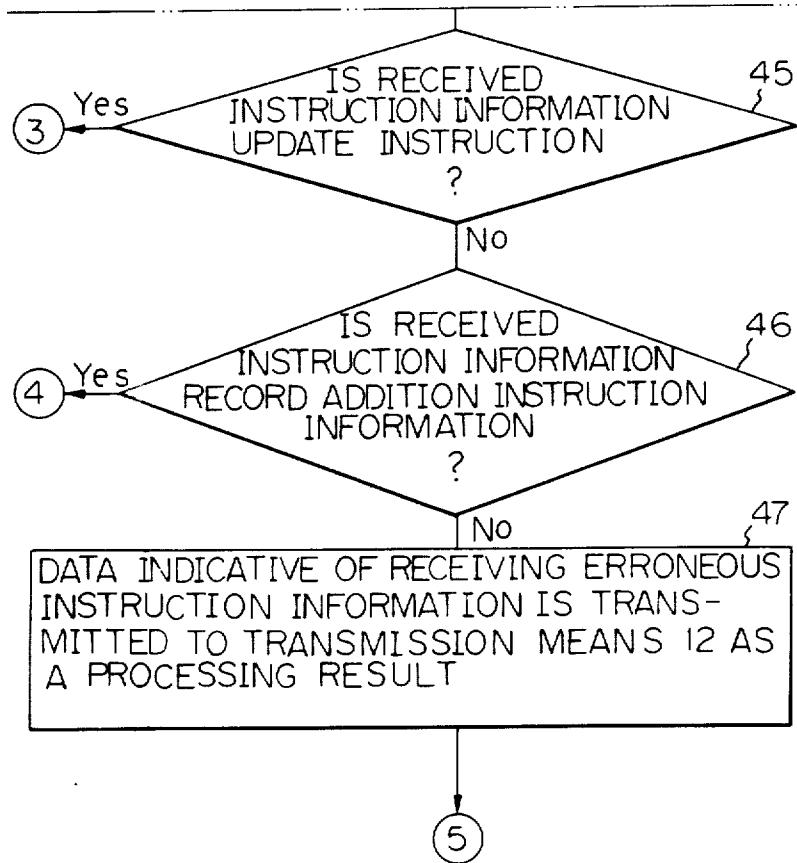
IS RECEIVED INSTRUCTION INFORMATION UPDATE INSTRUCTION ?

45

Yes

3

No

IS RECEIVED INSTRUCTION INFORMATION RECORD ADDITION INSTRUCTION INFORMATION ?

46

Yes

4

No

47

DATA INDICATIVE OF RECEIVING ERRONEOUS INSTRUCTION INFORMATION IS TRANSMITTED TO TRANSMISSION MEANS 12 AS A PROCESSING RESULT

5